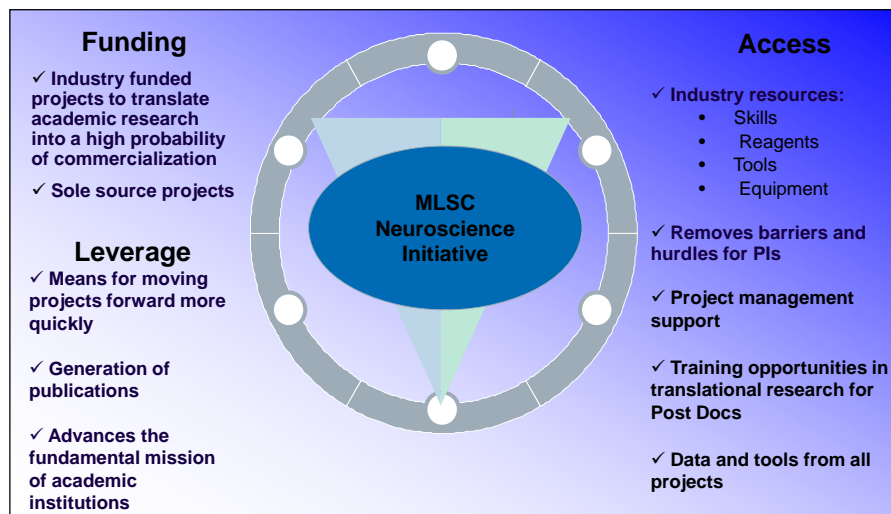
Funding

✓ Industry funded projects to translate academic research into a high probability of commercialization

✓ Sole source projects

Leverage

✓ Means for moving projects forward more quickly

✓ Generation of publications

✓ Advances the fundamental mission of academic institutions

MLSC Neuroscience Initiative

Access

✓ Industry resources:
- Skills
- Reagents
- Tools
- Equipment

✓ Removes barriers and hurdles for PIs

✓ Project management support

✓ Training opportunities in translational research for Post Docs

✓ Data and tools from all projects